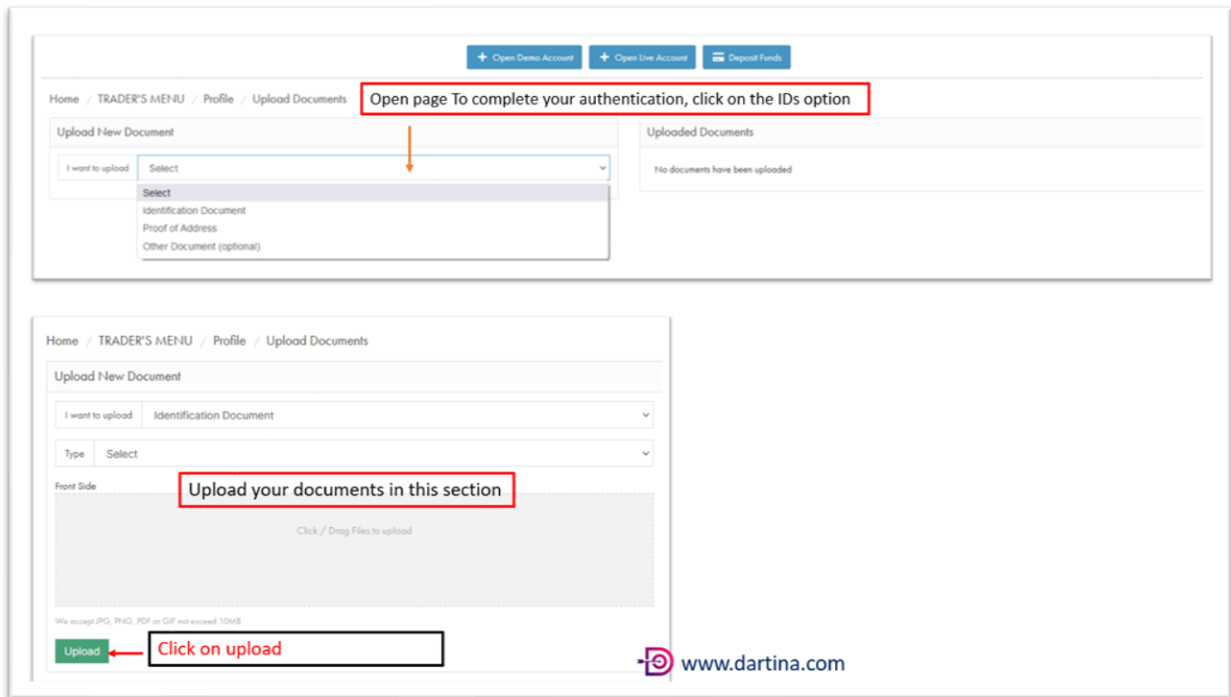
+ Open Demo Account + Open Live Account Deposit Funds

Home / TRADER'S MENU / Profile / Upload Documents

Open page To complete your authentication, click on the IDs option

Upload New Document

I want to upload Select

Select
Identification Document
Proof of Address
Other Document (optional)

Uploaded Documents

No documents have been uploaded

Home / TRADER'S MENU / Profile / Upload Documents

Upload New Document

I want to upload Identification Document

Type Select

Front Side

Upload your documents in this section

Click / Drag Files to upload

We accept JPG, PNG, PDF or GIF not exceed 10MB

Upload

Click on upload

www.dartina.com